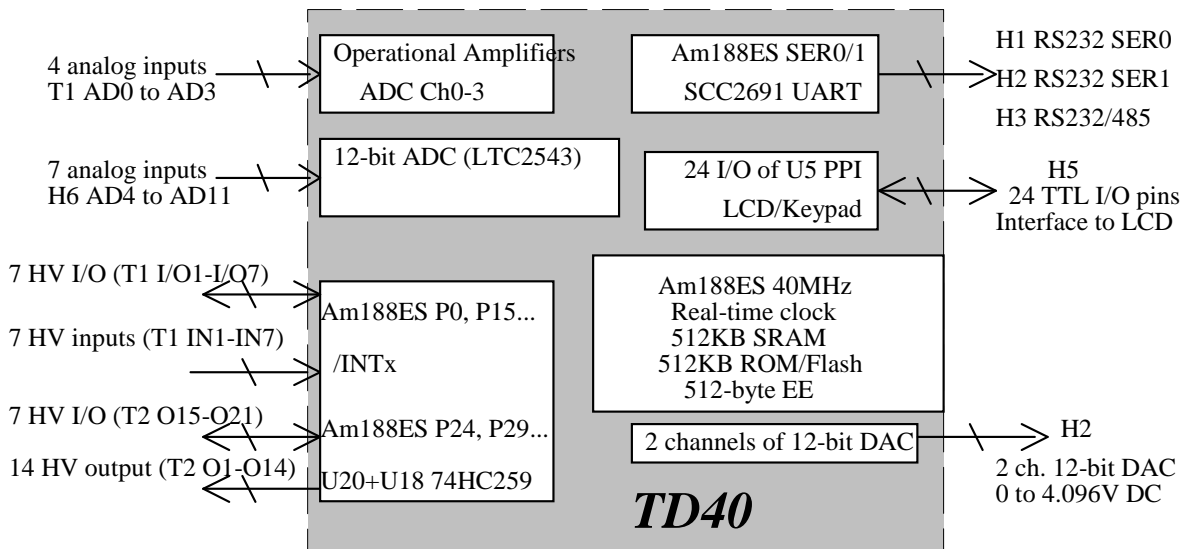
4 analog inputs
T1 AD0 to AD3

Operational Amplifiers
ADC Ch0-3

Am188ES SER0/1
SCC2691 UART

H1 RS232 SER0
H2 RS232 SER1
H3 RS232/485

7 analog inputs
H6 AD4 to AD11

12-bit ADC (LTC2543)

24 I/O of U5 PPI
LCD/Keypad

H5
24 TTL I/O pins
Interface to LCD

7 HV I/O (T1 I/O1-I/O7)

7 HV inputs (T1 IN1-IN7)

7 HV I/O (T2 O15-O21)

14 HV output (T2 O1-O14)

Am188ES P0, P15...
/INTx
Am188ES P24, P29...
U20+U18 74HC259

Am188ES 40MHz
Real-time clock
512KB SRAM
512KB ROM/Flash
512-byte EE

2 channels of 12-bit DAC

H2
2 ch. 12-bit DAC
0 to 4.096V DC

TD40